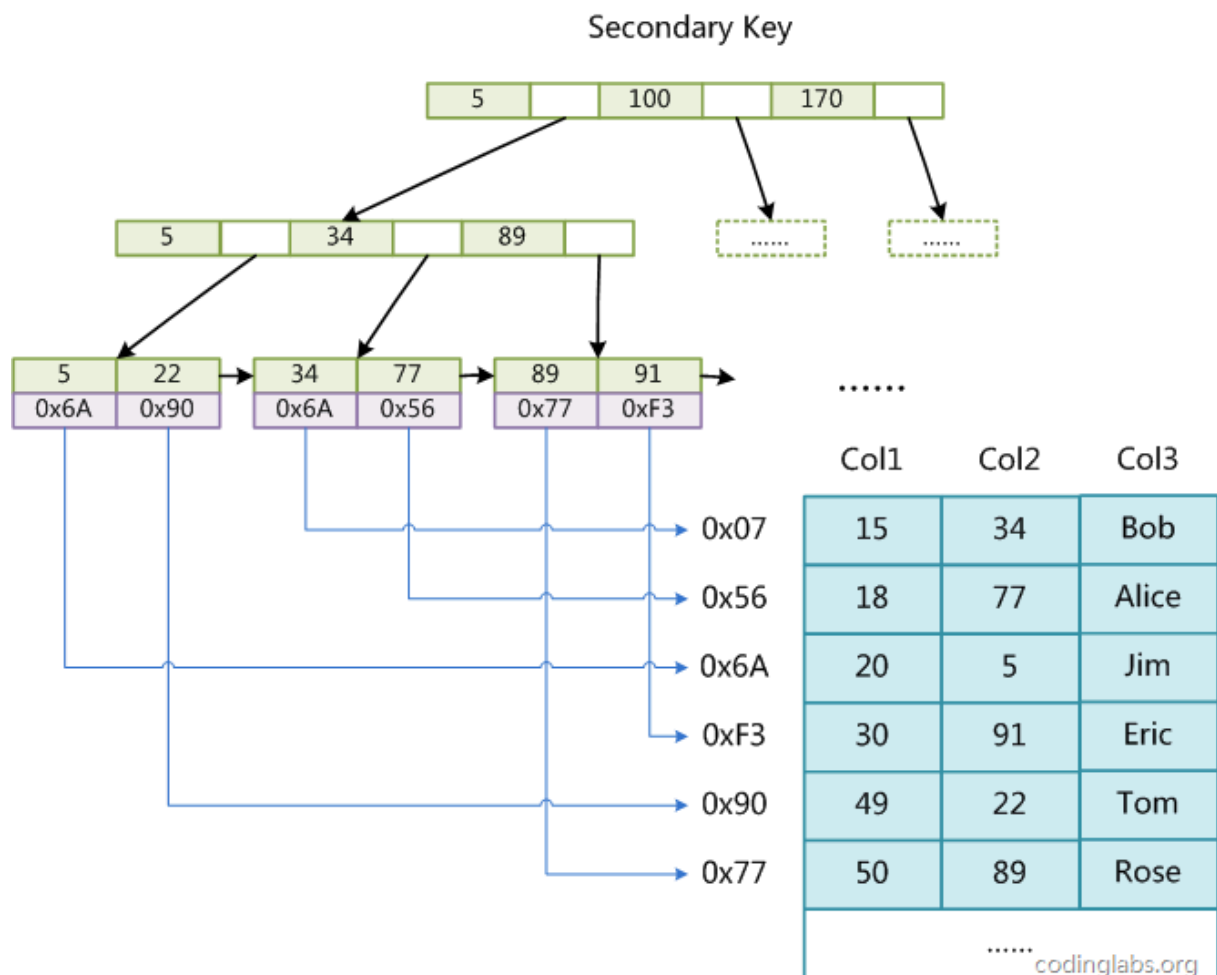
Secondary Key

5 100 170

5 34 89

...... ......

5 22 34 77 89 91
0x6A 0x90 0x6A 0x56 0x77 0xF3

......

0x07
0x56
0x6A
0xF3
0x90
0x77

| Col1 | Col2 | Col3 |
|---|---|---|
| 15 | 34 | Bob |
| 18 | 77 | Alice |
| 20 | 5 | Jim |
| 30 | 91 | Eric |
| 49 | 22 | Tom |
| 50 | 89 | Rose |

......

codinglabs.org